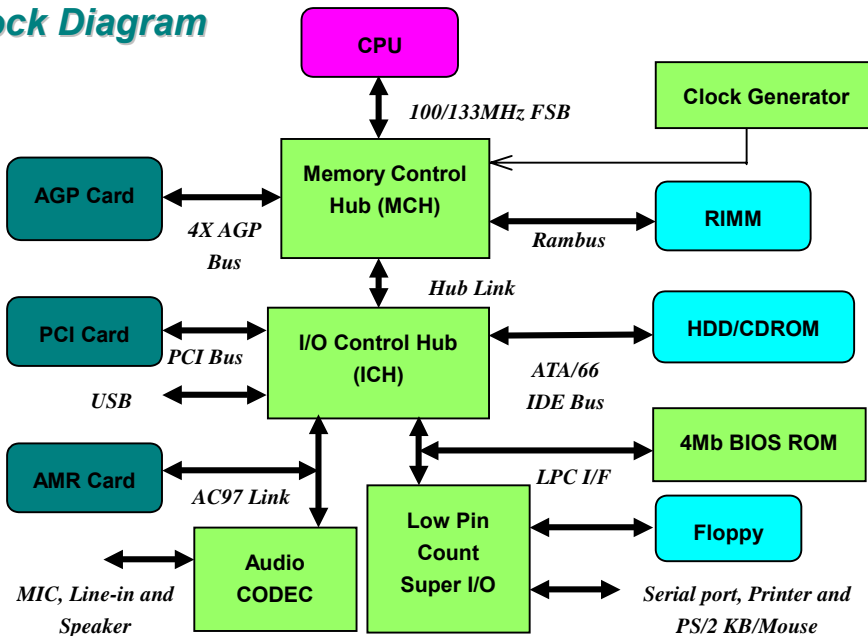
ock Diagram

CPU

100/133MHz FSB

Clock Generator

AGP Card

Memory Control Hub (MCH)

RIMM

4X AGP Bus

Rambus

Hub Link

PCI Card

I/O Control Hub (ICH)

HDD/CDROM

PCI Bus

ATA/66 IDE Bus

USB

4Mb BIOS ROM

AMR Card

LPC I/F

AC97 Link

Low Pin Count Super I/O

Floppy

Audio CODEC

MIC, Line-in and Speaker

Serial port, Printer and PS/2 KB/Mouse